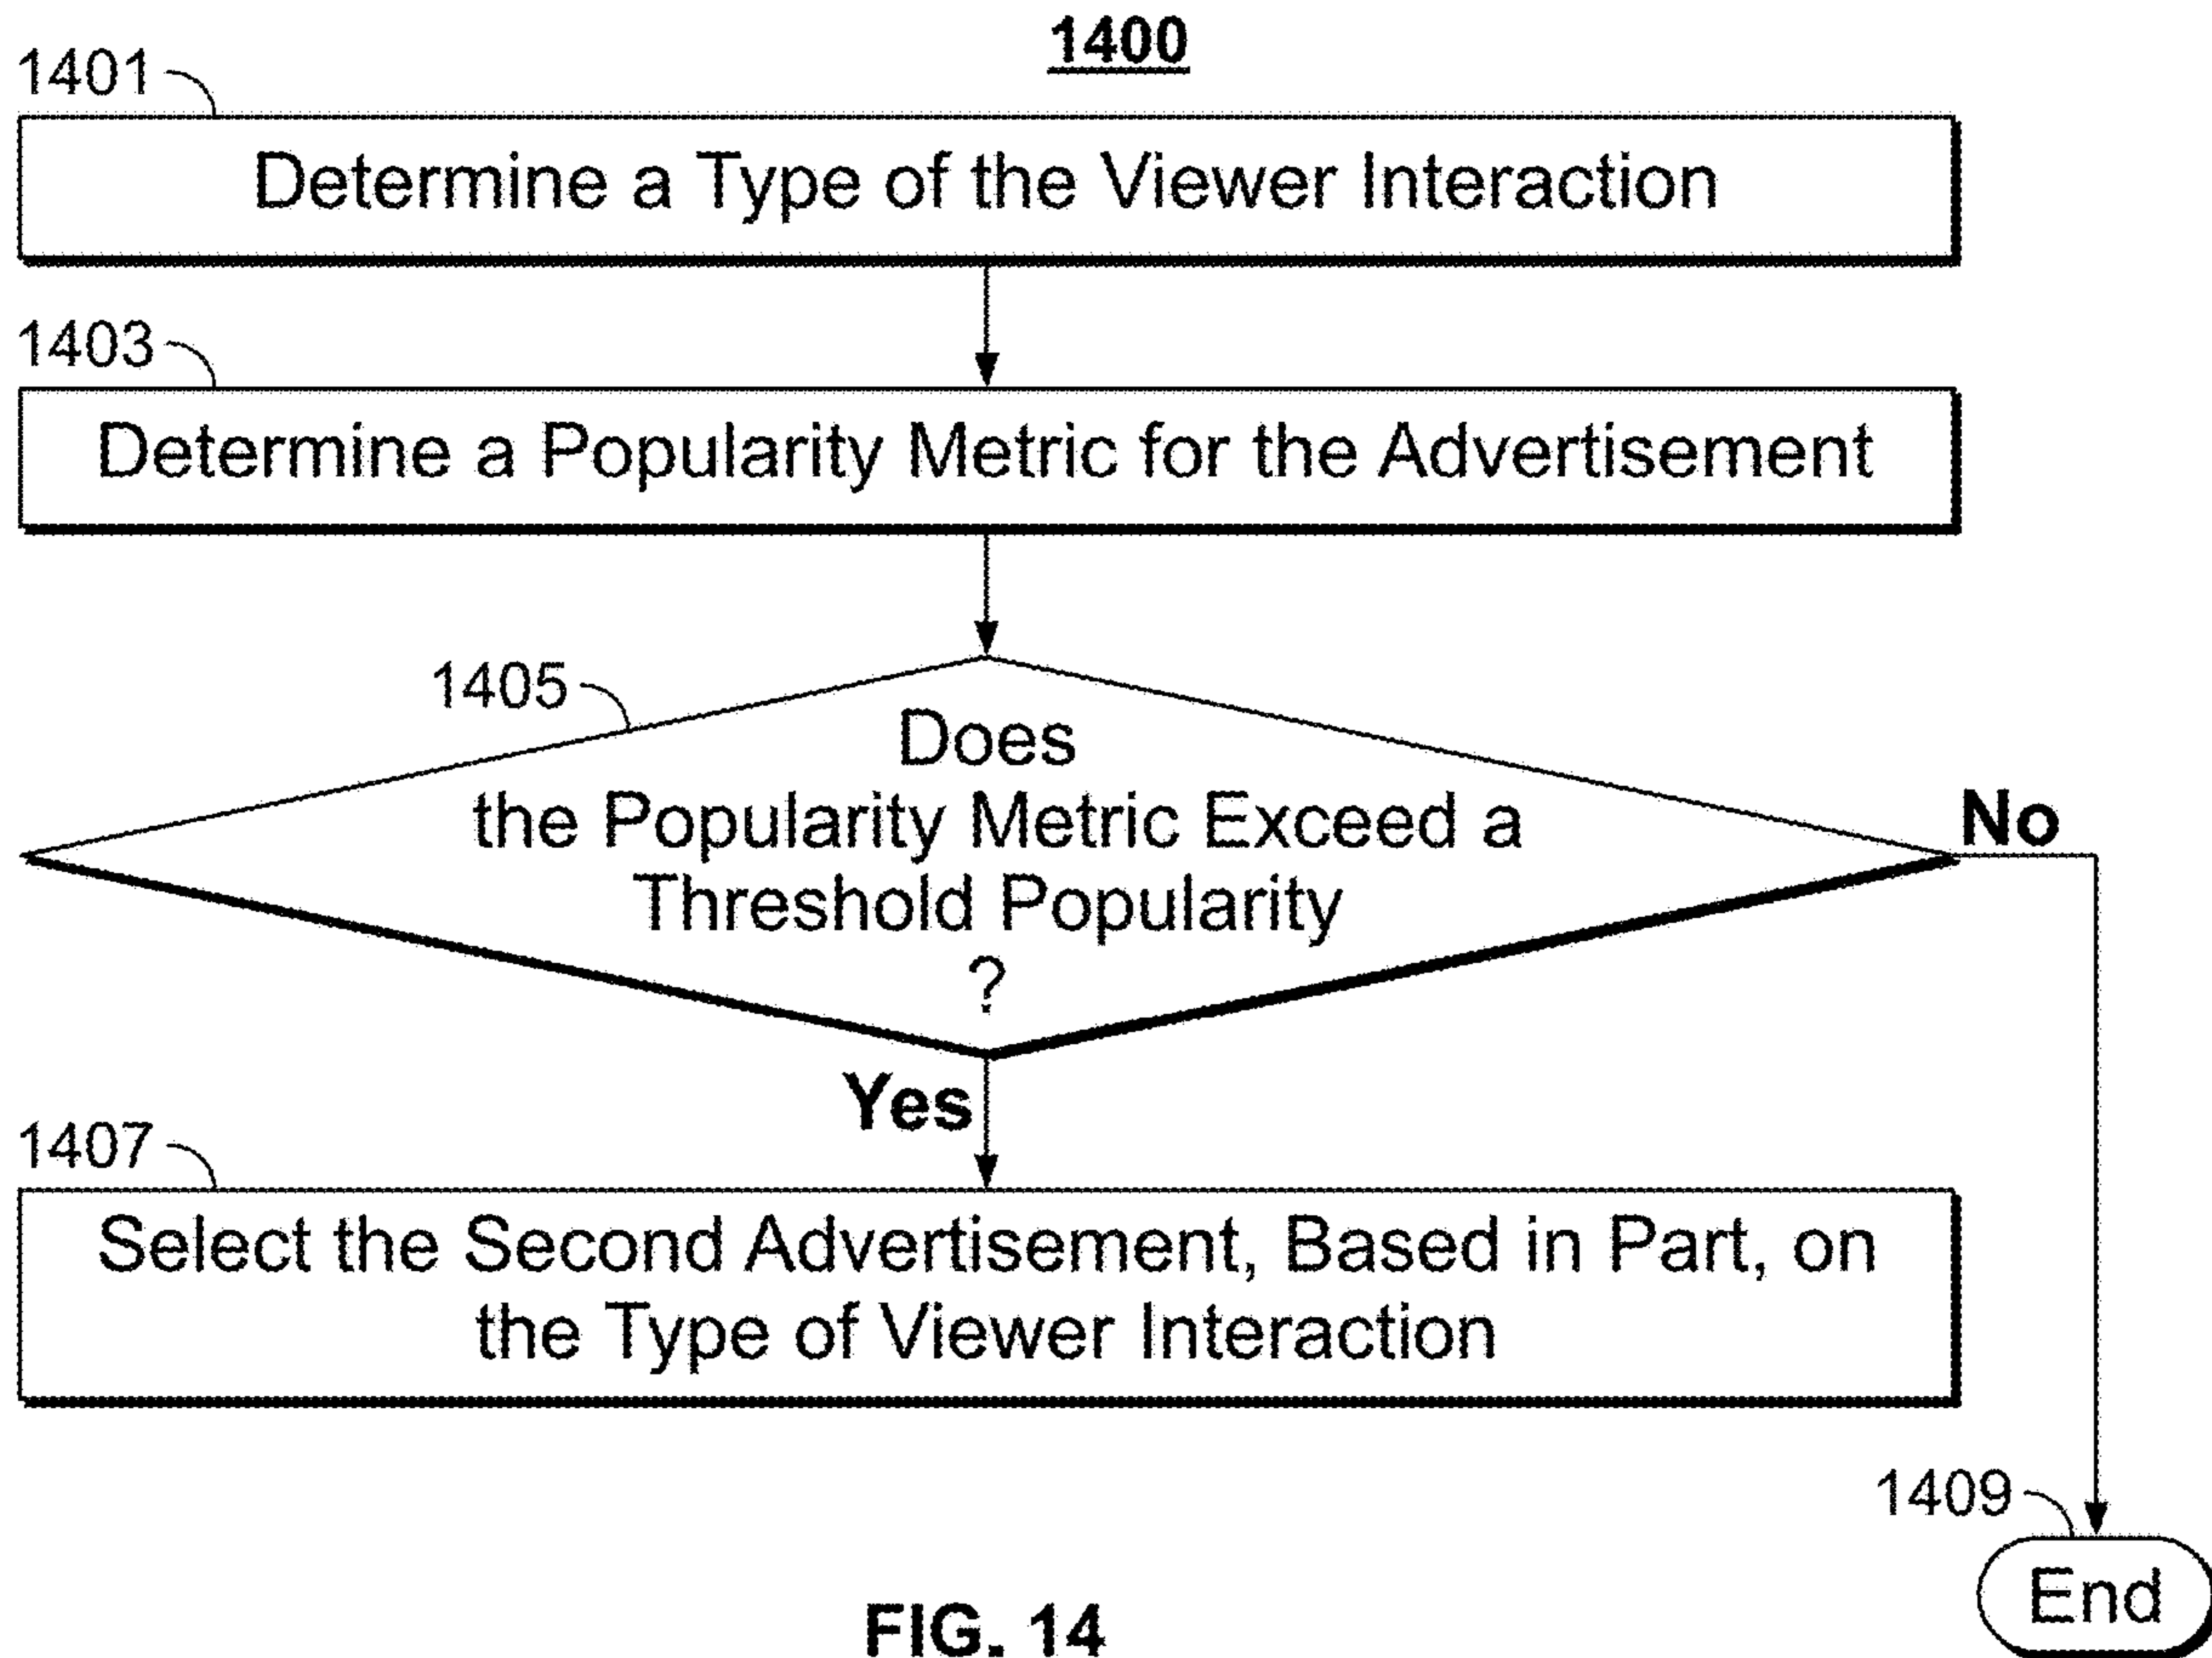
1400

1401

Determine a Type of the Viewer Interaction

1403

Determine a Popularity Metric for the Advertisement

1405

Does the Popularity Metric Exceed a Threshold Popularity ?

No

Yes

1407

Select the Second Advertisement, Based in Part, on the Type of Viewer Interaction

1409

End

FIG. 14